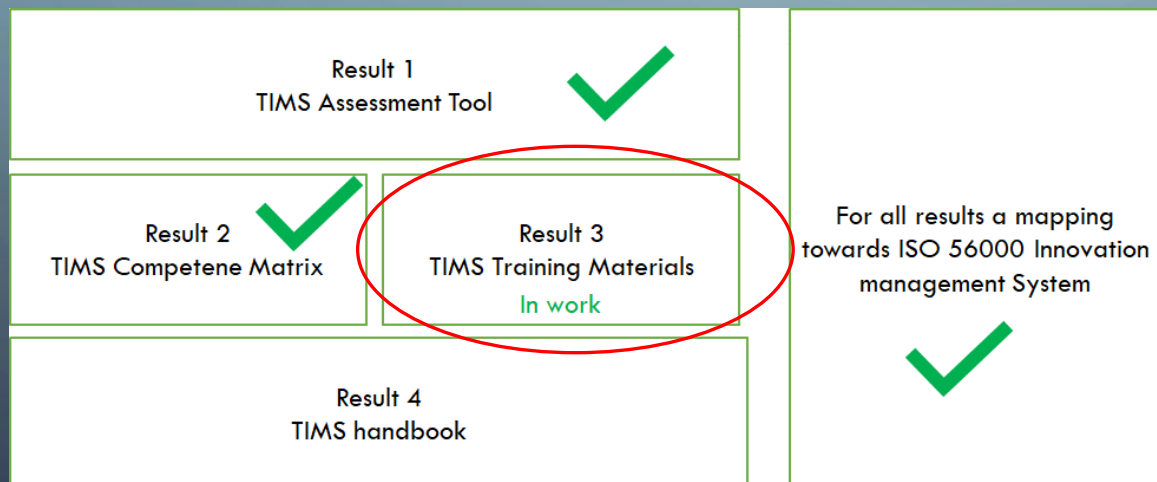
Result 1
TIMS Assessment Tool

Result 2
TIMS Competene Matrix

Result 3
TIMS Training Materials
In work

For all results a mapping towards ISO 56000 Innovation management System

Result 4
TIMS handbook